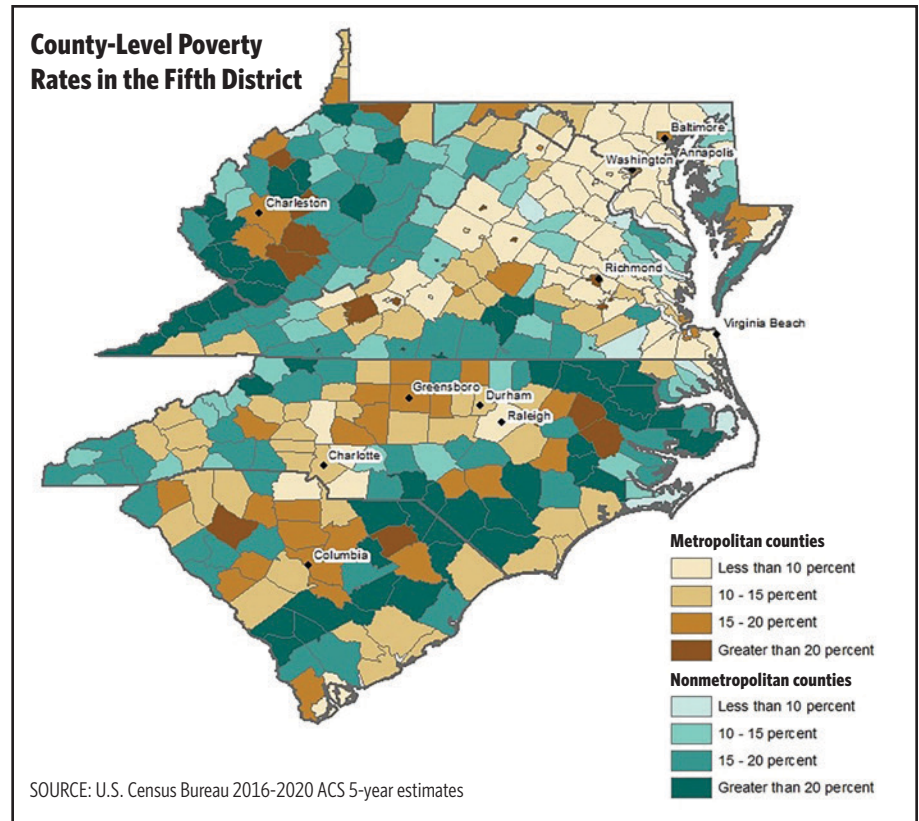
County-Level Poverty Rates in the Fifth District

Baltimore
Washington
Annapolis
Charleston
Richmond
Virginia Beach
Greensboro
Durham
Raleigh
Charlotte
Columbia

Metropolitan counties
Less than 10 percent
10 - 15 percent
15 - 20 percent
Greater than 20 percent

Nonmetropolitan counties
Less than 10 percent
10 - 15 percent
15 - 20 percent
Greater than 20 percent

SOURCE: U.S. Census Bureau 2016-2020 ACS 5-year estimates